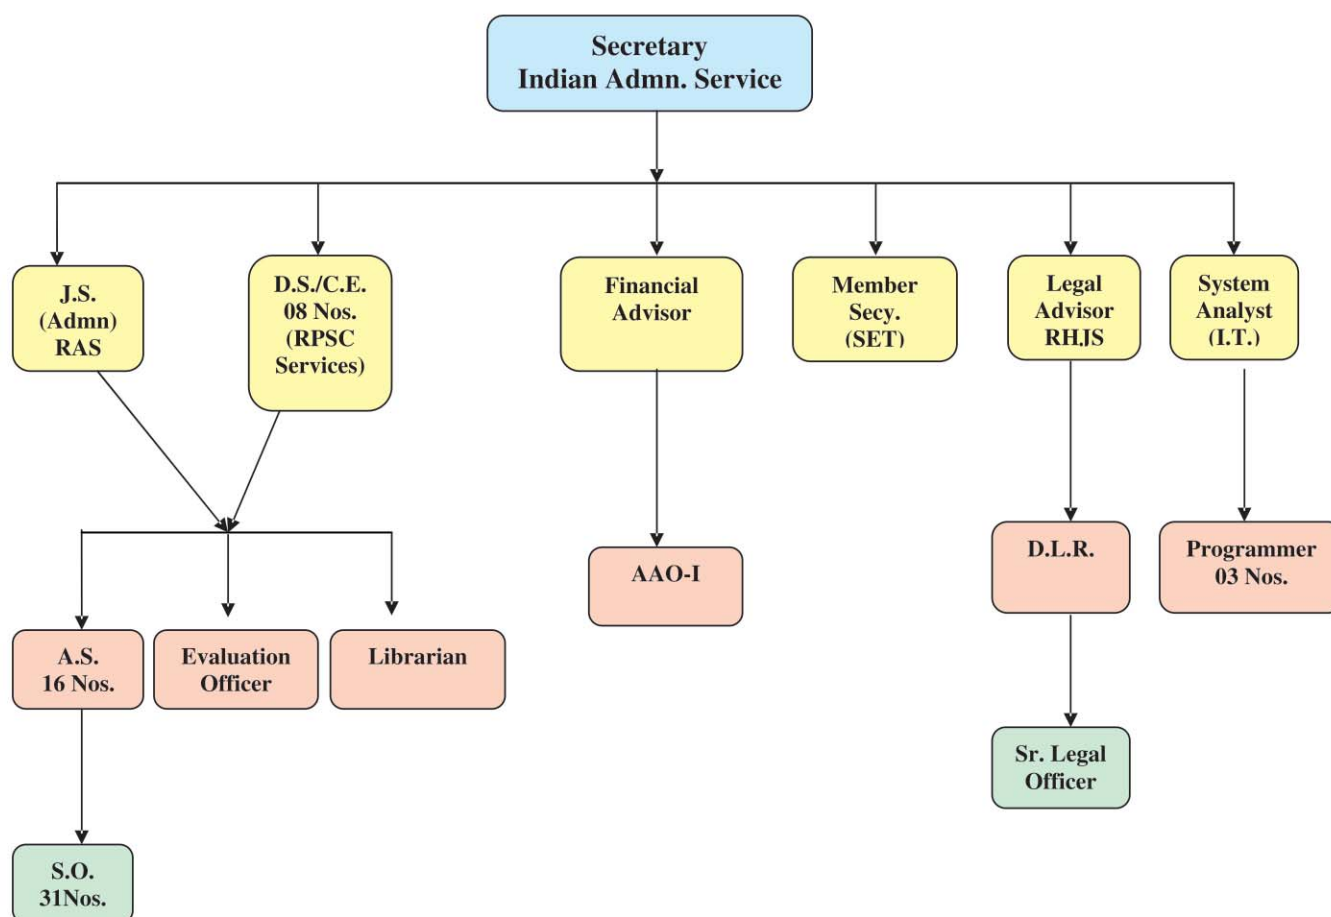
Secretary
Indian Admn. Service

J.S.
(Admn)
RAS

D.S./C.E.
08 Nos.
(RPSC
Services)

Financial
Advisor

Member
Secy.
(SET)

Legal
Advisor
RHJS

System
Analyst
(I.T.)

A.S.
16 Nos.

Evaluation
Officer

Librarian

AAO-I

D.L.R.

Programmer
03 Nos.

S.O.
31Nos.

Sr. Legal
Officer